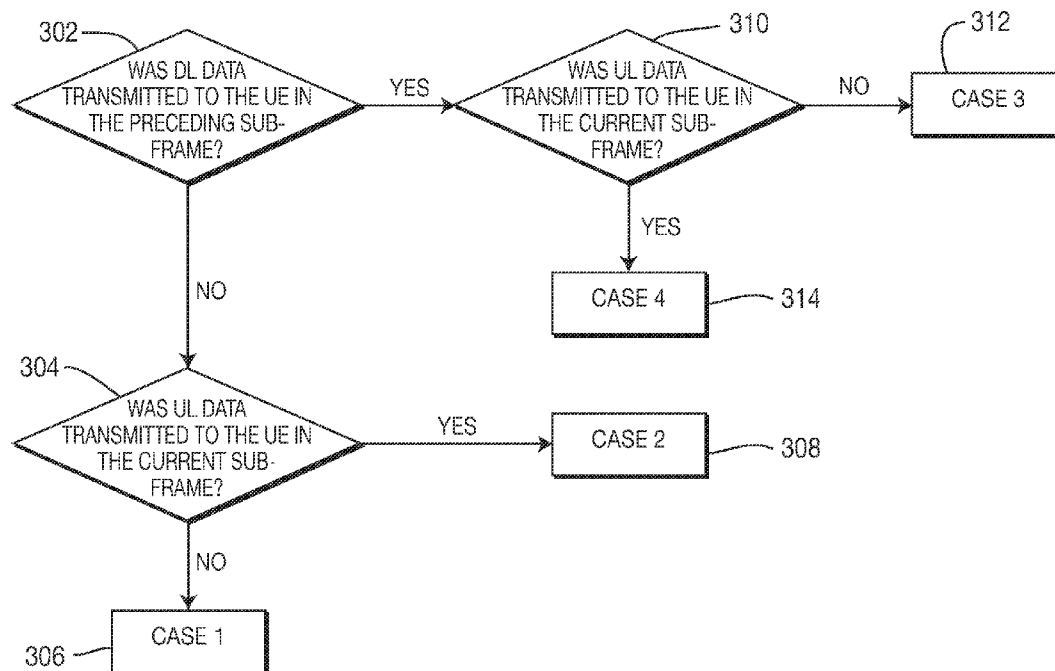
302
WAS DL DATA TRANSMITTED TO THE UE IN THE PRECEDING SUB-FRAME?

YES

310
WAS UL DATA TRANSMITTED TO THE UE IN THE CURRENT SUB-FRAME?

NO

312
CASE 3

YES

CASE 4
314

NO

304
WAS UL DATA TRANSMITTED TO THE UE IN THE CURRENT SUB-FRAME?

YES

CASE 2
308

NO

306
CASE 1